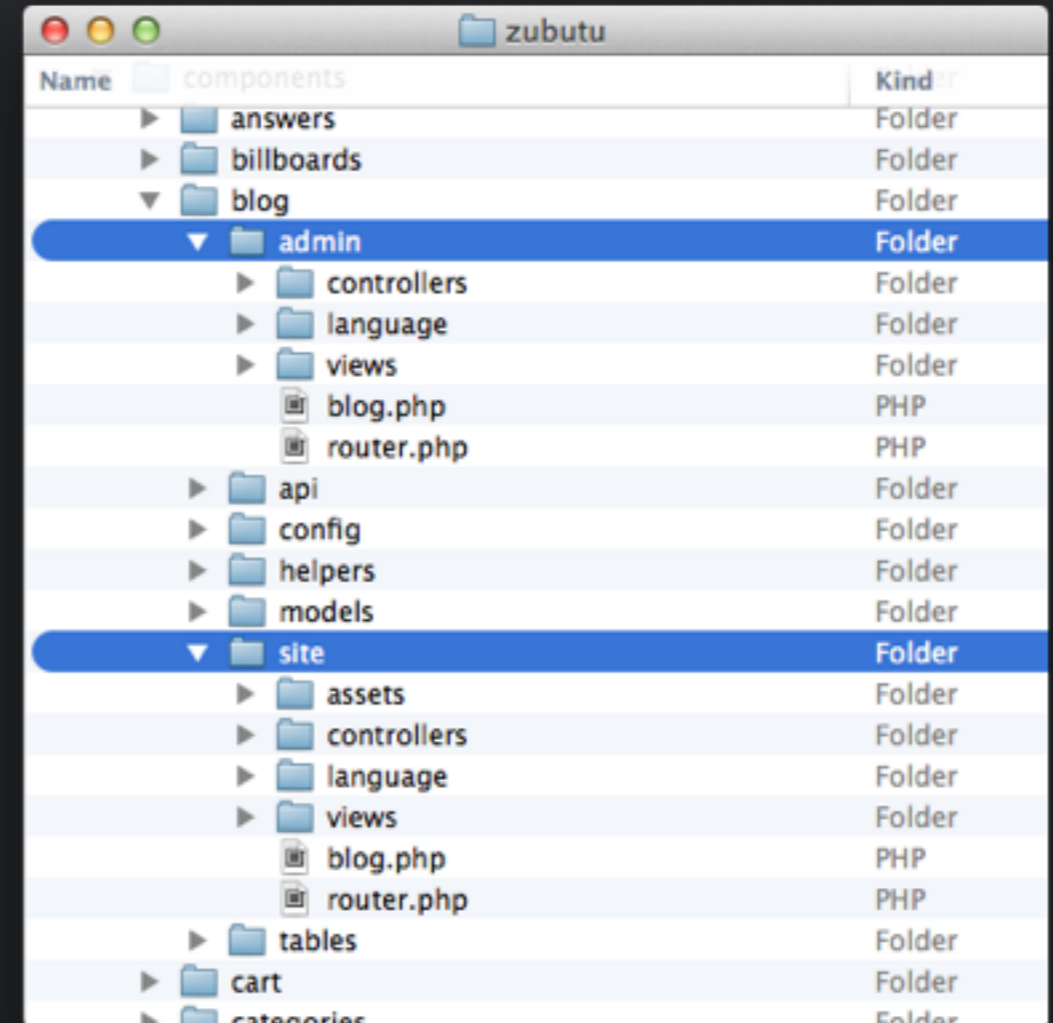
zubutu

| Name | Kind |
|---|---|
| components | Folder |
| answers | Folder |
| billboards | Folder |
| blog | Folder |
| admin | Folder |
| controllers | Folder |
| language | Folder |
| views | Folder |
| blog.php | PHP |
| router.php | PHP |
| api | Folder |
| config | Folder |
| helpers | Folder |
| models | Folder |
| site | Folder |
| assets | Folder |
| controllers | Folder |
| language | Folder |
| views | Folder |
| blog.php | PHP |
| router.php | PHP |
| tables | Folder |
| cart | Folder |
| categories | Folder |